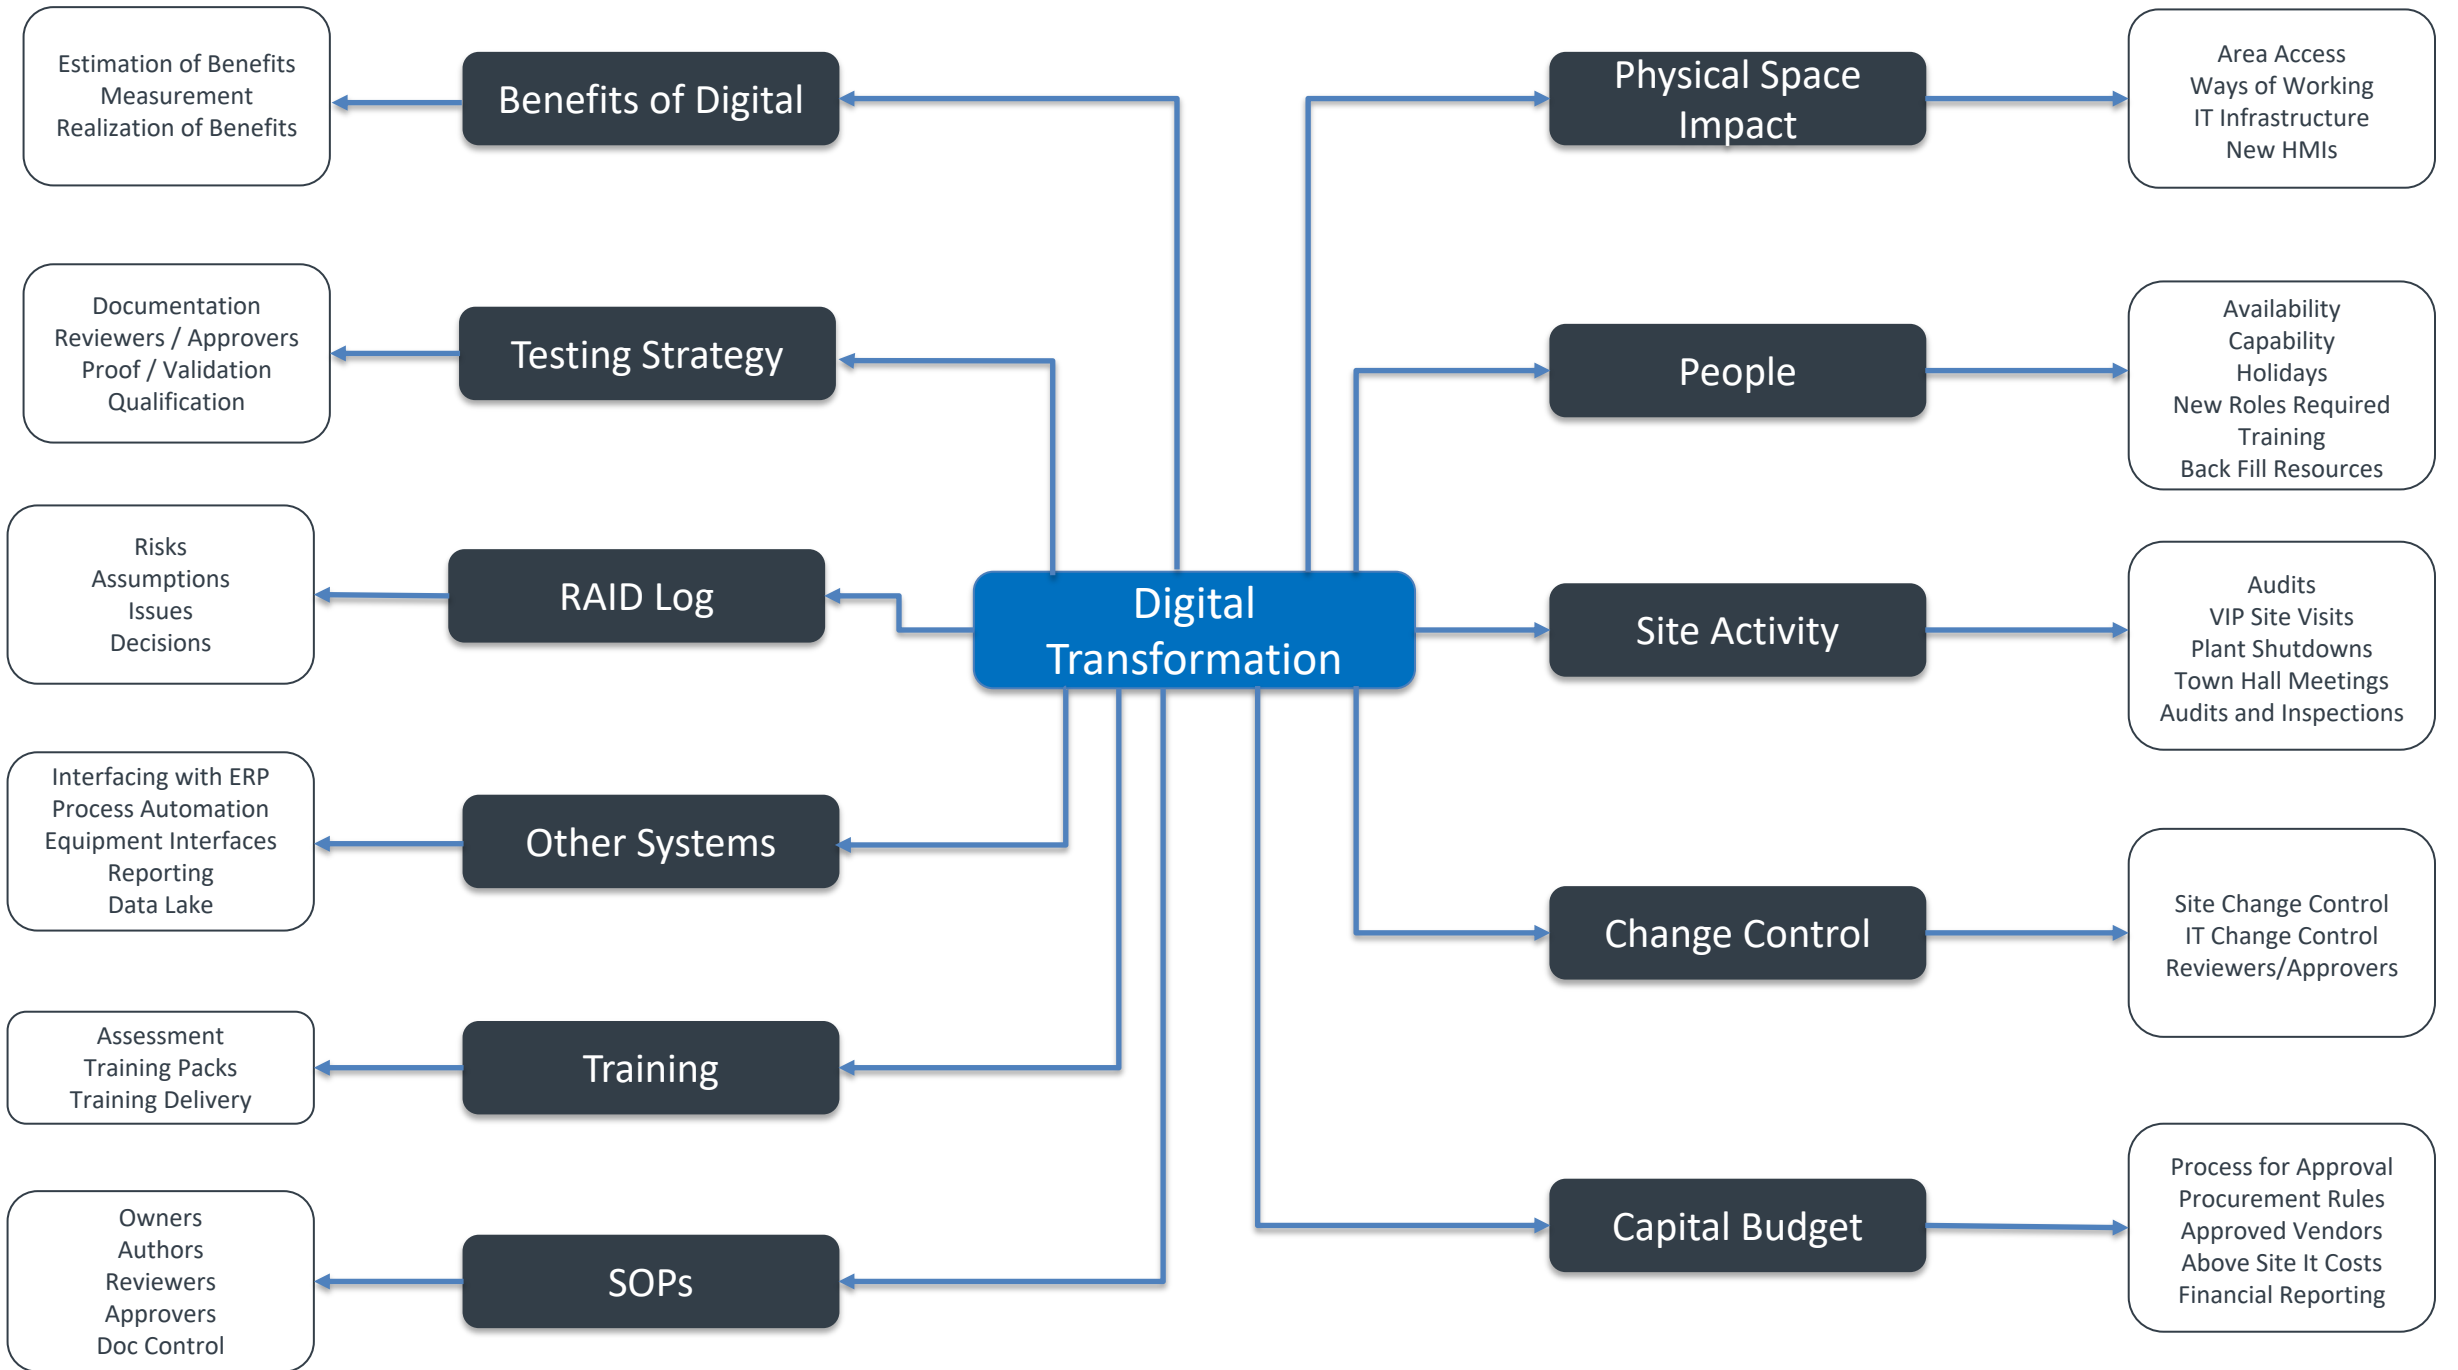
Estimation of Benefits
Measurement
Realization of Benefits

Benefits of Digital

Documentation
Reviewers / Approvers
Proof / Validation
Qualification

Testing Strategy

Risks
Assumptions
Issues
Decisions

RAID Log

Interfacing with ERP
Process Automation
Equipment Interfaces
Reporting
Data Lake

Other Systems

Assessment
Training Packs
Training Delivery

Training

Owners
Authors
Reviewers
Approvers
Doc Control

SOPs

Digital Transformation

Physical Space Impact

Area Access
Ways of Working
IT Infrastructure
New HMIs

People

Availability
Capability
Holidays
New Roles Required
Training
Back Fill Resources

Site Activity

Audits
VIP Site Visits
Plant Shutdowns
Town Hall Meetings
Audits and Inspections

Change Control

Site Change Control
IT Change Control
Reviewers/Approvers

Capital Budget

Process for Approval
Procurement Rules
Approved Vendors
Above Site It Costs
Financial Reporting